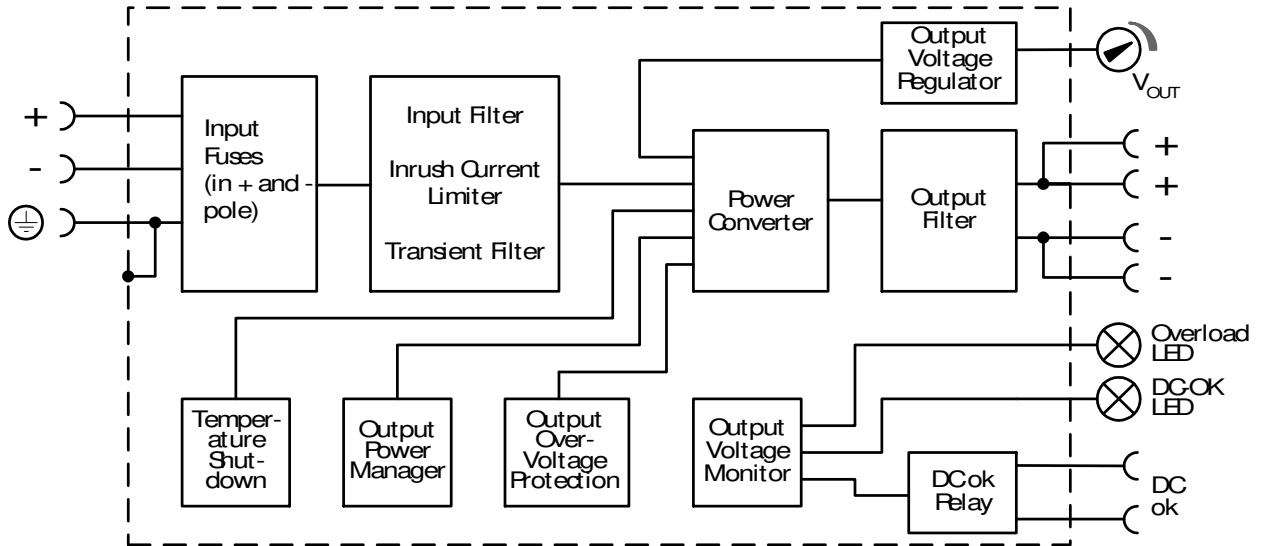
+
-
Input Fuses (in + and - pole)
Input Filter
Inrush Current Limiter
Transient Filter
Output Voltage Regulator
$V_{OUT}$
Power Converter
Output Filter
+
+
-
-
Temperature Shutdown
Output Power Manager
Output Over-Voltage Protection
Output Voltage Monitor
Overload LED
DC-OK LED
DCok Relay
DC ok